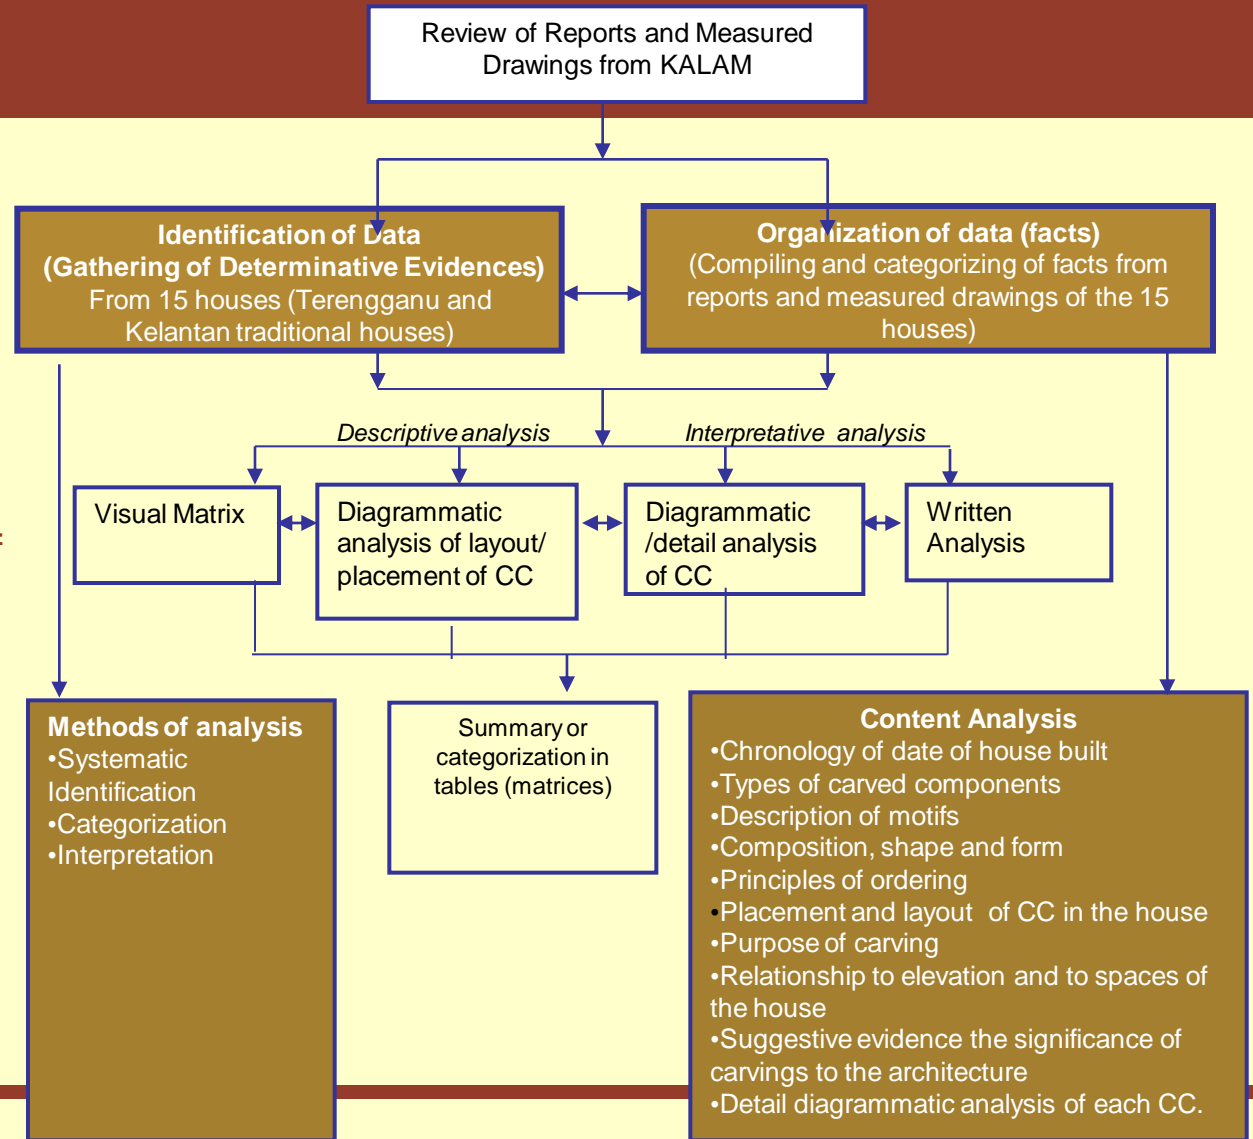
Review of Reports and Measured Drawings from KALAM

Identification of Data
(Gathering of Determinative Evidences)
From 15 houses (Terengganu and Kelantan traditional houses)

Organization of data (facts)
(Compiling and categorizing of facts from reports and measured drawings of the 15 houses)

Descriptive analysis

Interpretative analysis

Visual Matrix

Diagrammatic analysis of layout/ placement of CC

Diagrammatic /detail analysis of CC

Written Analysis

Methods of analysis
•Systematic Identification
•Categorization
•Interpretation

Summary or categorization in tables (matrices)

Content Analysis
•Chronology of date of house built
•Types of carved components
•Description of motifs
•Composition, shape and form
•Principles of ordering
•Placement and layout of CC in the house
•Purpose of carving
•Relationship to elevation and to spaces of the house
•Suggestive evidence the significance of carvings to the architecture
•Detail diagrammatic analysis of each CC.